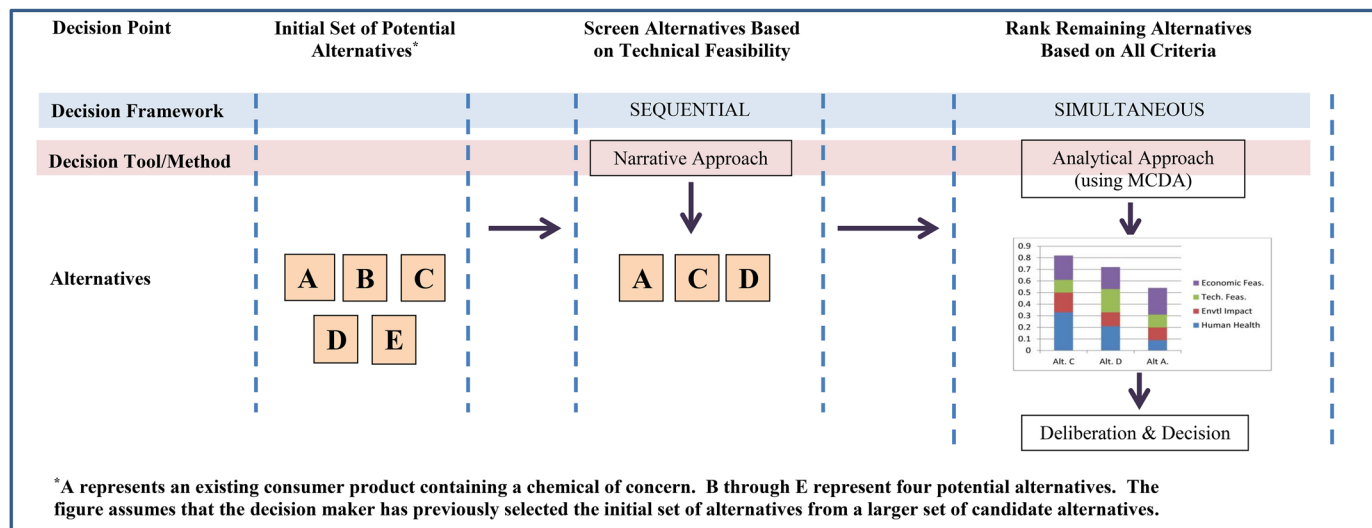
Decision Point

Initial Set of Potential Alternatives*

Screen Alternatives Based on Technical Feasibility

Rank Remaining Alternatives Based on All Criteria

Decision Framework

SEQUENTIAL

SIMULTANEOUS

Decision Tool/Method

Narrative Approach

Analytical Approach (using MCDA)

Alternatives

A B C D E

A C D

0.9
0.8
0.7
0.6
0.5
0.4
0.3
0.2
0.1
0

Alt. C Alt. D Alt A.

Economic Feas.
Tech. Feas.
Envtl Impact
Human Health

Deliberation & Decision

*A represents an existing consumer product containing a chemical of concern. B through E represent four potential alternatives. The figure assumes that the decision maker has previously selected the initial set of alternatives from a larger set of candidate alternatives.